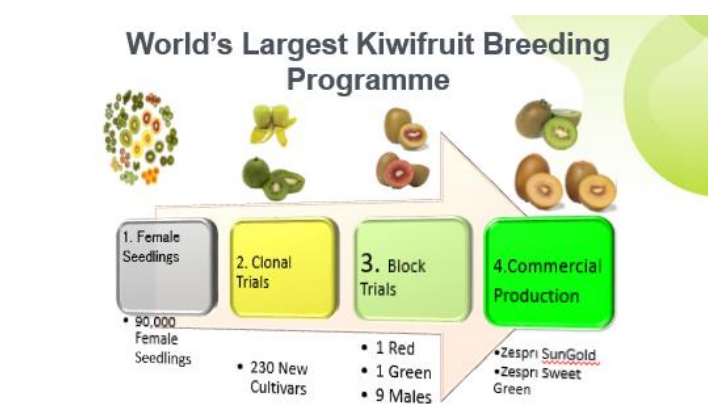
World's Largest Kiwifruit Breeding Programme

1. Female Seedlings

2. Clonal Trials

3. Block Trials

4.Commercial Production

• 90,000 Female Seedlings

• 230 New Cultivars

• 1 Red
• 1 Green
• 9 Males

•Zespri SunGold
•Zespri Sweet Green